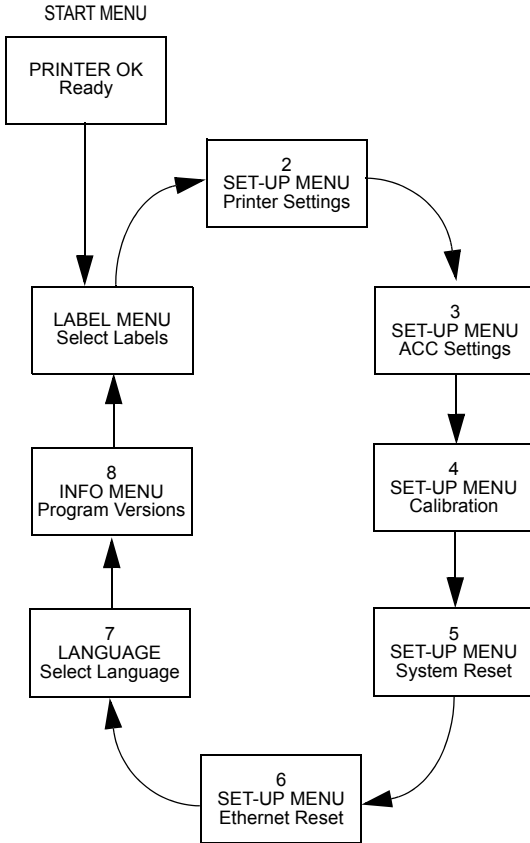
START MENU

PRINTER OK
Ready

LABEL MENU
Select Labels

2
SET-UP MENU
Printer Settings

3
SET-UP MENU
ACC Settings

4
SET-UP MENU
Calibration

5
SET-UP MENU
System Reset

6
SET-UP MENU
Ethernet Reset

7
LANGUAGE
Select Language

8
INFO MENU
Program Versions